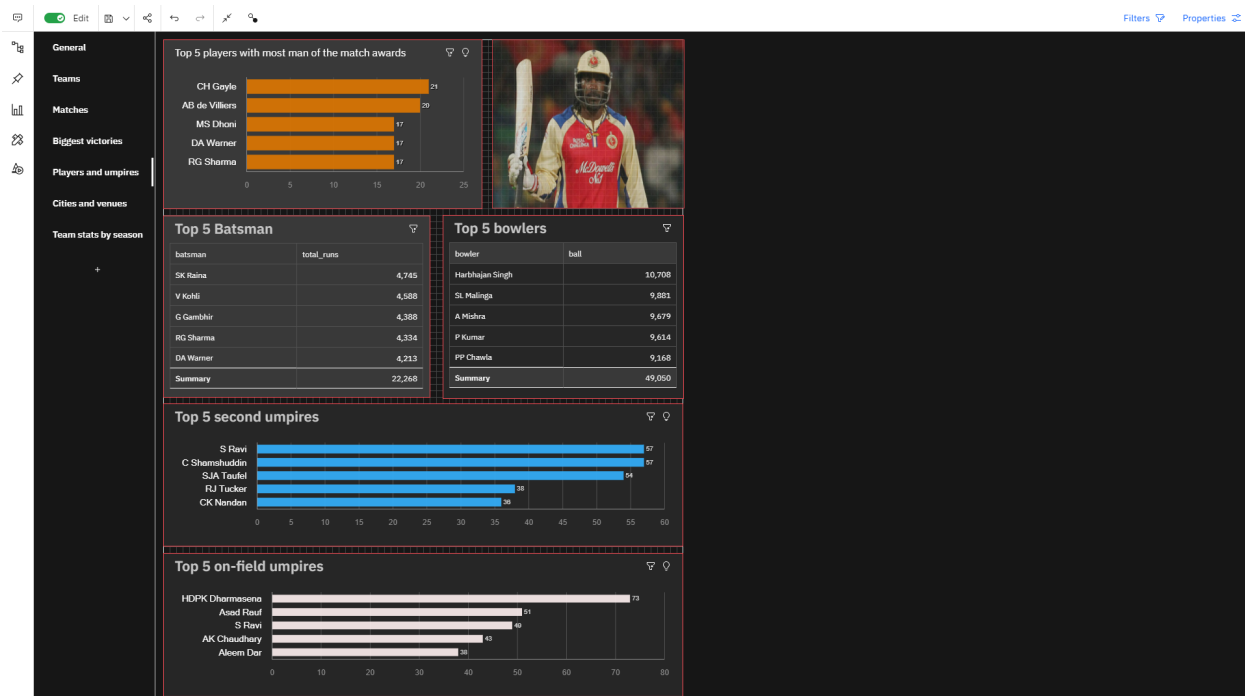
Edit

Filters Properties

General
Teams
Matches
Biggest victories
Players and umpires
Cities and venues
Team stats by season
+

Top 5 players with most man of the match awards

CH Gayle 21
AB de Villiers 20
MS Dhoni 17
DA Warner 17
RG Sharma 17

0 5 10 15 20 25

McDowell's No1

Top 5 Batsman

| batsman | total_runs |
|---|---|
| SK Raina | 4,745 |
| V Kohli | 4,588 |
| G Gambhir | 4,388 |
| RG Sharma | 4,334 |
| DA Warner | 4,213 |
| Summary | 22,268 |

Top 5 bowlers

| bowler | ball |
|---|---|
| Harbhajan Singh | 10,708 |
| SL Malinga | 9,881 |
| A Mishra | 9,679 |
| P Kumar | 9,614 |
| PP Chawla | 9,168 |
| Summary | 49,050 |

Top 5 second umpires

S Ravi 57
C Shamshuddin 57
SJA Taufel 54
RJ Tucker 38
CK Nandan 38

0 5 10 15 20 25 30 35 40 45 50 55 60

Top 5 on-field umpires

HDPK Dharmasena 73
Asad Rauf 51
S Ravi 49
AK Chaudhary 43
Aleem Dar 38

0 10 20 30 40 50 60 70 80